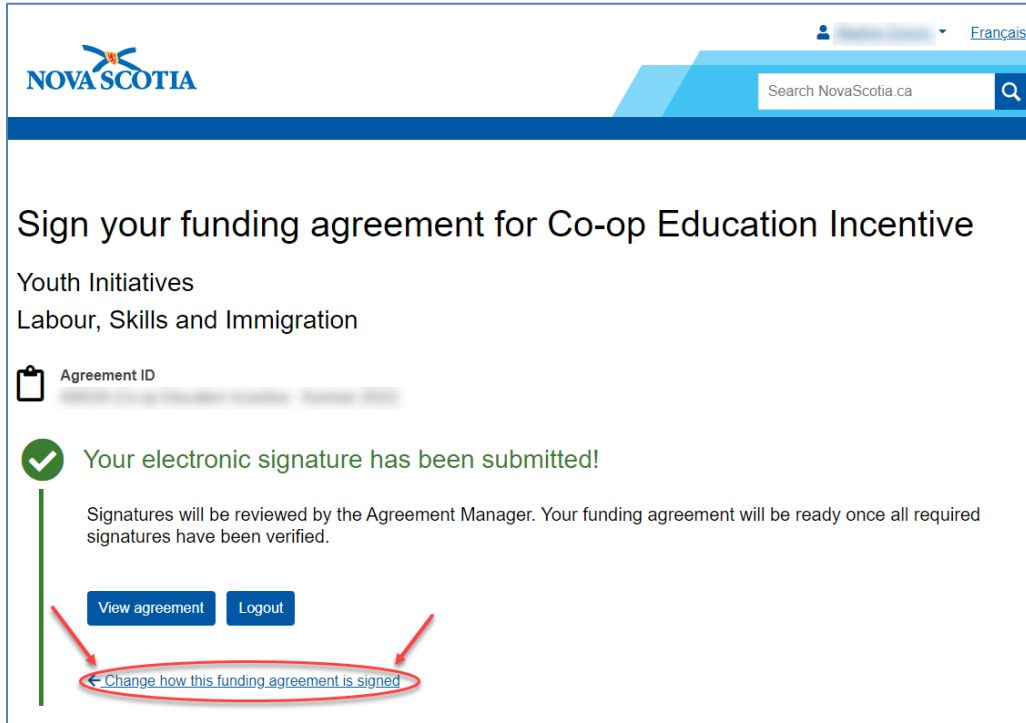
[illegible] Françai

NOVA SCOTIA

Search NovaScotia.ca

Sign your funding agreement for Co-op Education Incentive

Youth Initiatives

Labour, Skills and Immigration

Agreement ID

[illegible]

Your electronic signature has been submitted!

Signatures will be reviewed by the Agreement Manager. Your funding agreement will be ready once all required signatures have been verified.

View agreement

Logout

← Change how this funding agreement is signed